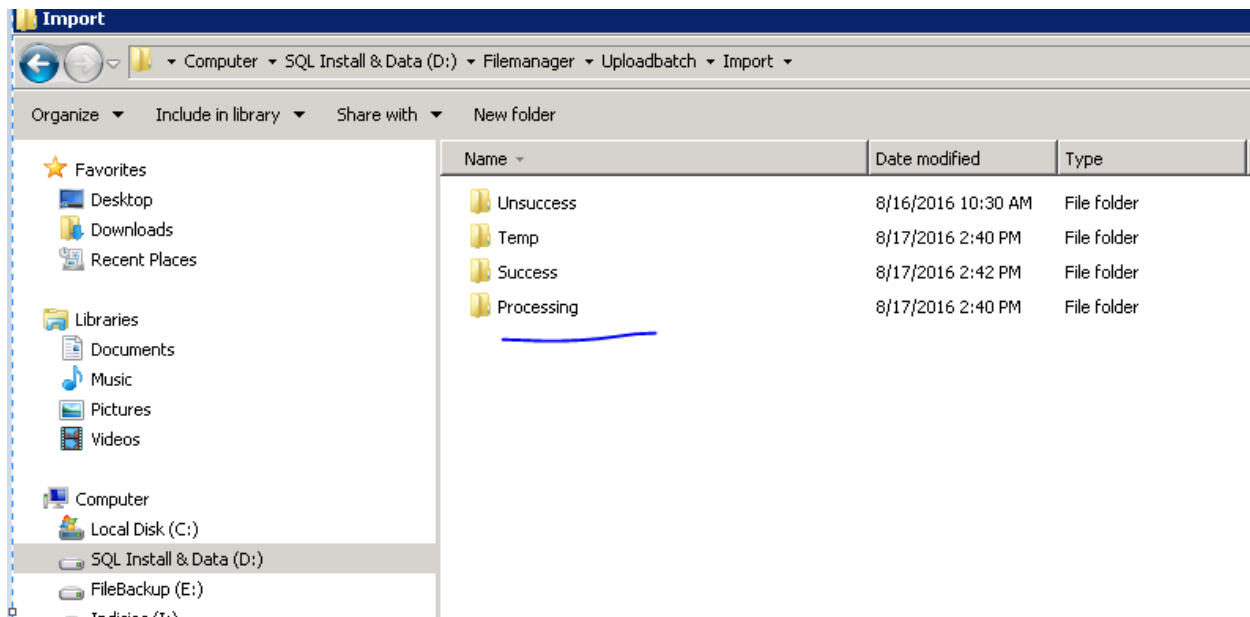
Import

Computer ▸ SQL Install & Data (D:) ▸ Filemanager ▸ Uploadbatch ▸ Import ▸

Organize ▾ Include in library ▾ Share with ▾ New folder

Favorites
Desktop
Downloads
Recent Places

Libraries
Documents
Music
Pictures
Videos

Computer
Local Disk (C:)
SQL Install & Data (D:)
FileBackup (E:)
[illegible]

| Name | Date modified | Type |
|---|---|---|
| Unsuccess | 8/16/2016 10:30 AM | File folder |
| Temp | 8/17/2016 2:40 PM | File folder |
| Success | 8/17/2016 2:42 PM | File folder |
| Processing | 8/17/2016 2:40 PM | File folder |